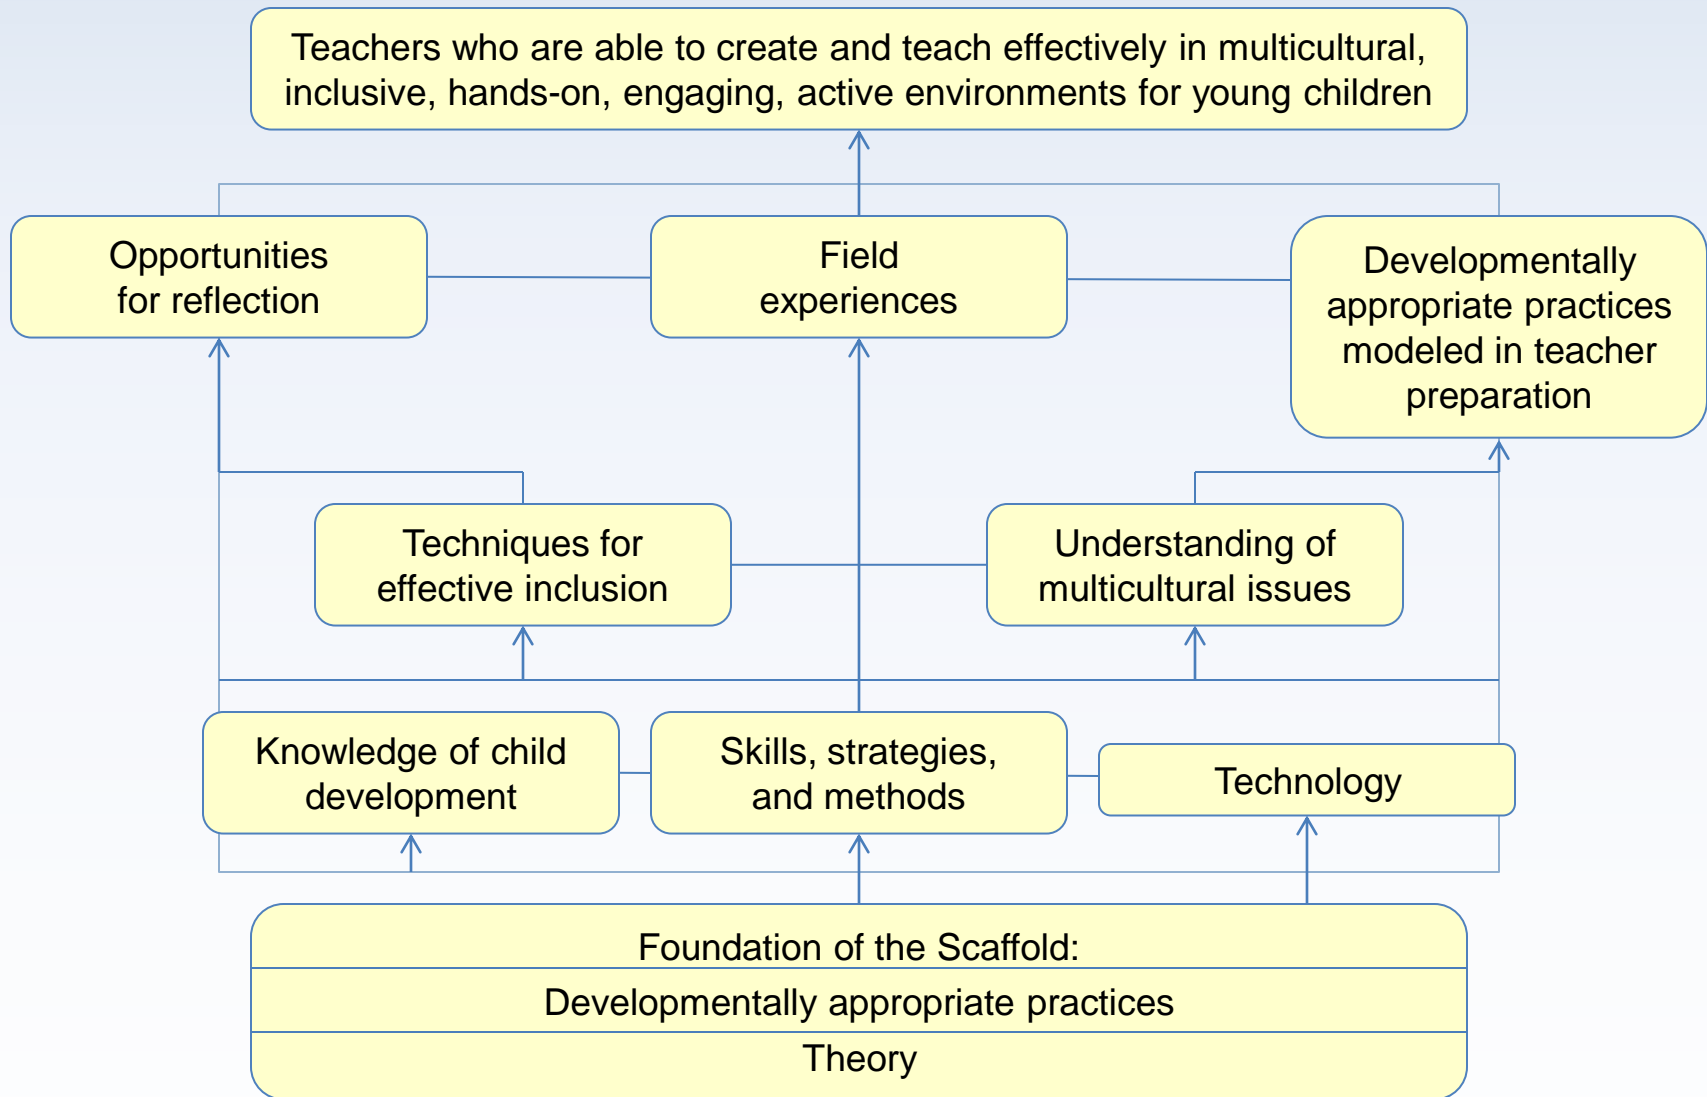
Teachers who are able to create and teach effectively in multicultural, inclusive, hands-on, engaging, active environments for young children

Opportunities for reflection

Field experiences

Developmentally appropriate practices modeled in teacher preparation

Techniques for effective inclusion

Understanding of multicultural issues

Knowledge of child development

Skills, strategies, and methods

Technology

Foundation of the Scaffold:

Developmentally appropriate practices

Theory